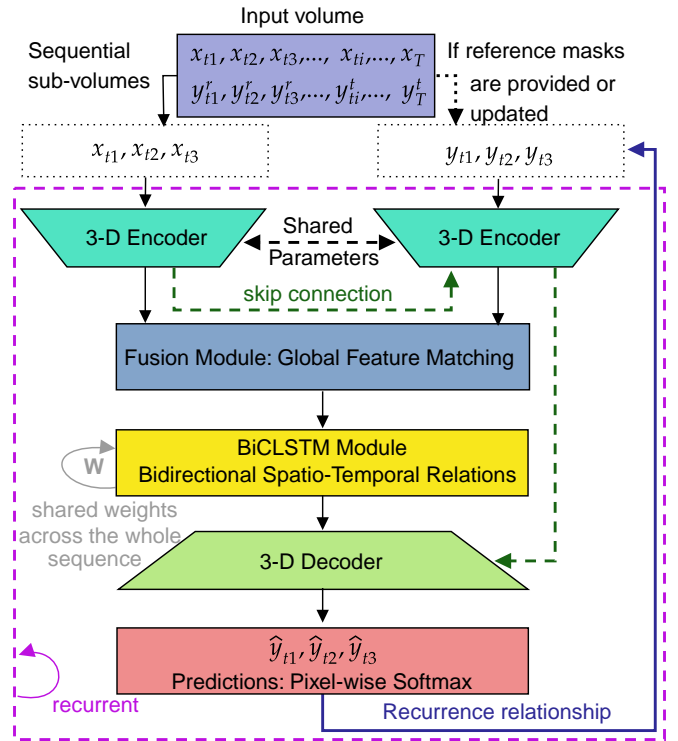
Input volume

Sequential sub-volumes

$x_{t1}, x_{t2}, x_{t3},..., x_{ti},..., x_T$
$y^r_{t1}, y^r_{t2}, y^r_{t3},..., y^t_{ti},..., y^t_T$

If reference masks are provided or updated

$x_{t1}, x_{t2}, x_{t3}$

$y_{t1}, y_{t2}, y_{t3}$

3-D Encoder

Shared Parameters

3-D Encoder

skip connection

Fusion Module: Global Feature Matching

W

BiCLSTM Module
Bidirectional Spatio-Temporal Relations

shared weights across the whole sequence

3-D Decoder

$\widehat{y}_{t1}, \widehat{y}_{t2}, \widehat{y}_{t3}$
Predictions: Pixel-wise Softmax

recurrent

Recurrence relationship